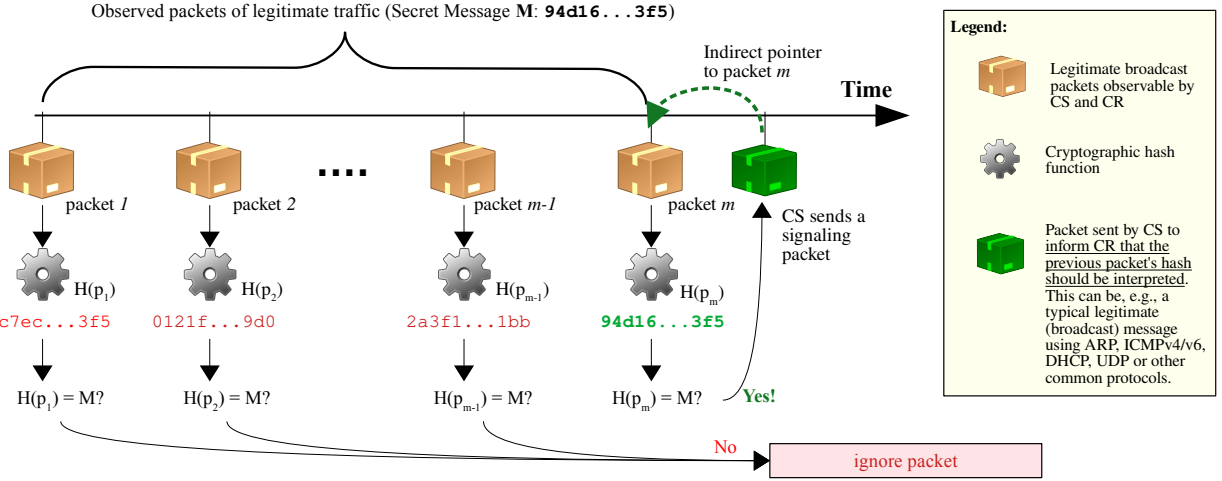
Observed packets of legitimate traffic (Secret Message **M**: **94d16...3f5**)

Indirect pointer to packet *m*

Time

packet *1*

packet *2*

....

packet *m-1*

packet *m*

CS sends a signaling packet

$H(p_1)$

$H(p_2)$

$H(p_{m-1})$

$H(p_m)$

c7ec...3f5

0121f...9d0

2a3f1...1bb

94d16...3f5

$H(p_1) = M$?

$H(p_2) = M$?

$H(p_{m-1}) = M$?

$H(p_m) = M$?

Yes!

No

ignore packet

Legend:

Legitimate broadcast packets observable by CS and CR

Cryptographic hash function

Packet sent by CS to inform CR that the previous packet's hash should be interpreted. This can be, e.g., a typical legitimate (broadcast) message using ARP, ICMPv4/v6, DHCP, UDP or other common protocols.